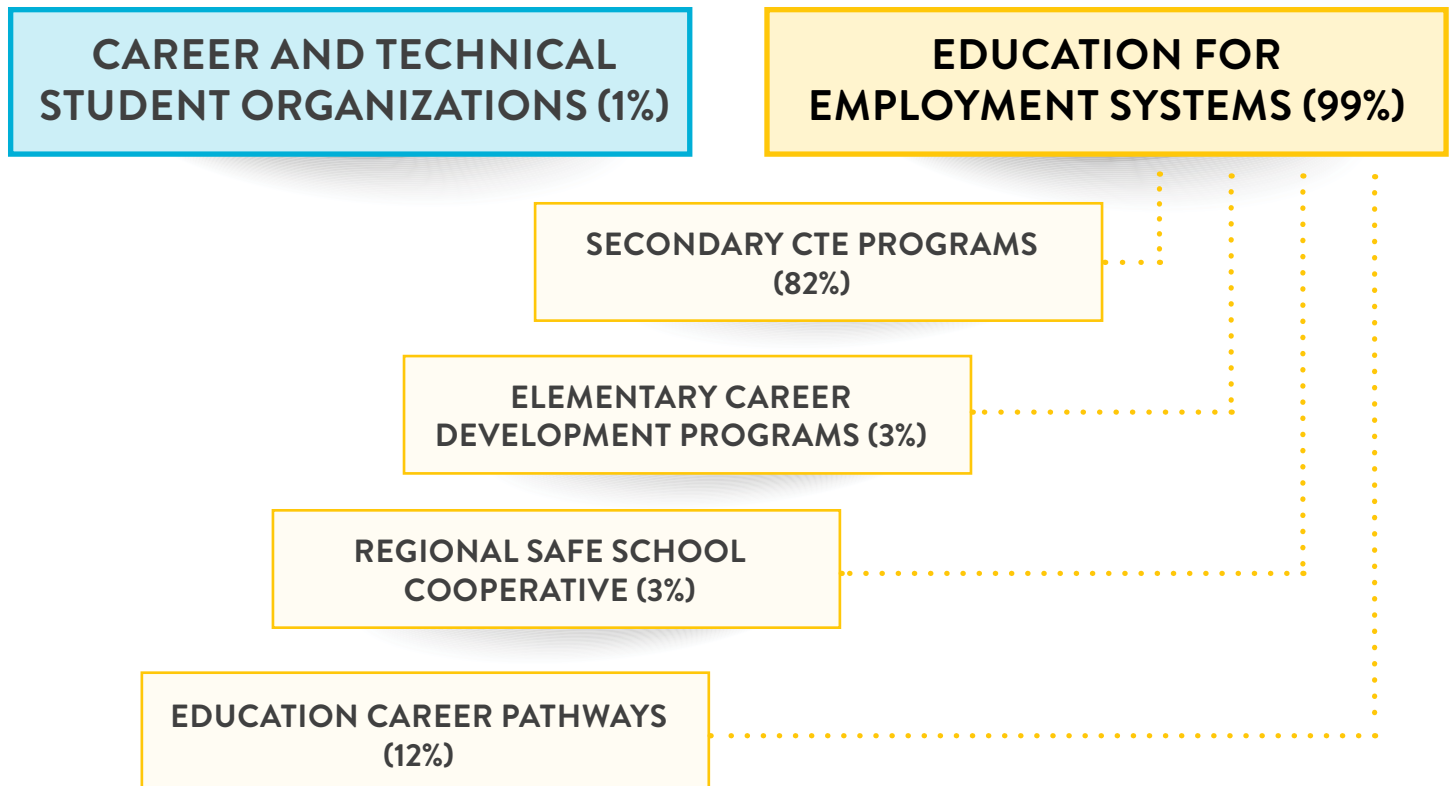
CAREER AND TECHNICAL STUDENT ORGANIZATIONS (1%)

EDUCATION FOR EMPLOYMENT SYSTEMS (99%)

SECONDARY CTE PROGRAMS (82%)

ELEMENTARY CAREER DEVELOPMENT PROGRAMS (3%)

REGIONAL SAFE SCHOOL COOPERATIVE (3%)

EDUCATION CAREER PATHWAYS (12%)